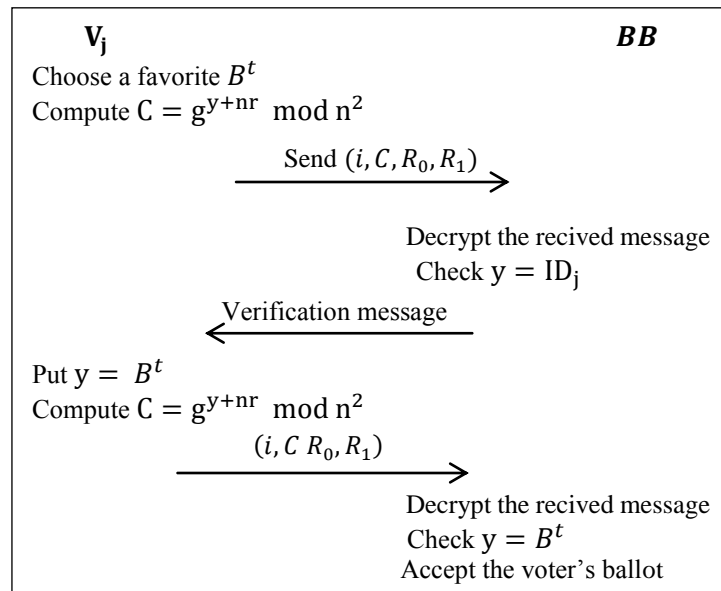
$\mathbf{V_j}$ $\boldsymbol{BB}$

Choose a favorite $B^t$

Compute $C = g^{y+nr} \mod n^2$

Send $(i, C, R_0, R_1)$

Decrypt the recived message

Check $y = ID_j$

Verification message

Put $y = B^t$

Compute $C = g^{y+nr} \mod n^2$

$(i, C\ R_0, R_1)$

Decrypt the recived message

Check $y = B^t$

Accept the voter's ballot